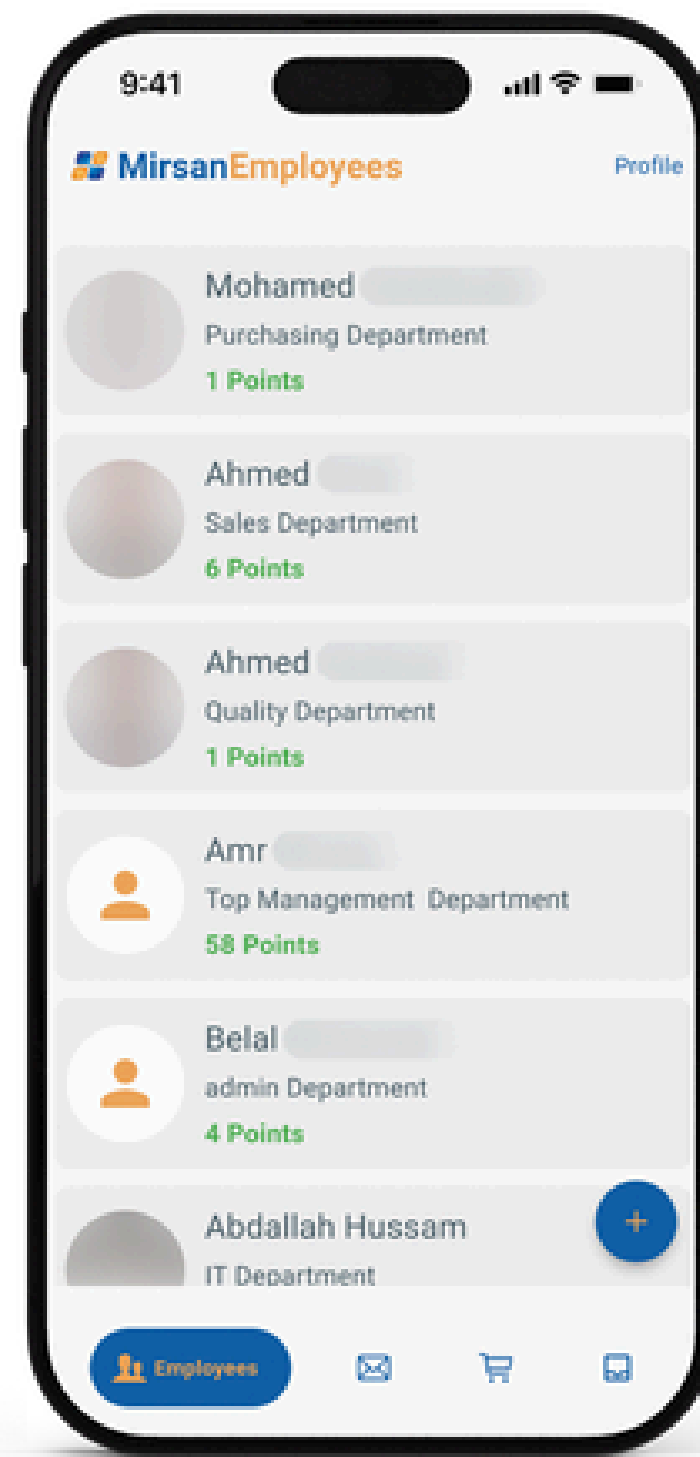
9:41

MirsanEmployees

Profile

Mohamed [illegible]
Purchasing Department
1 Points

Ahmed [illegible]
Sales Department
6 Points

Ahmed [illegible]
Quality Department
1 Points

Amr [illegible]
Top Management Department
58 Points

Belal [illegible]
admin Department
4 Points

Abdallah Hussam
IT Department

+

Employees